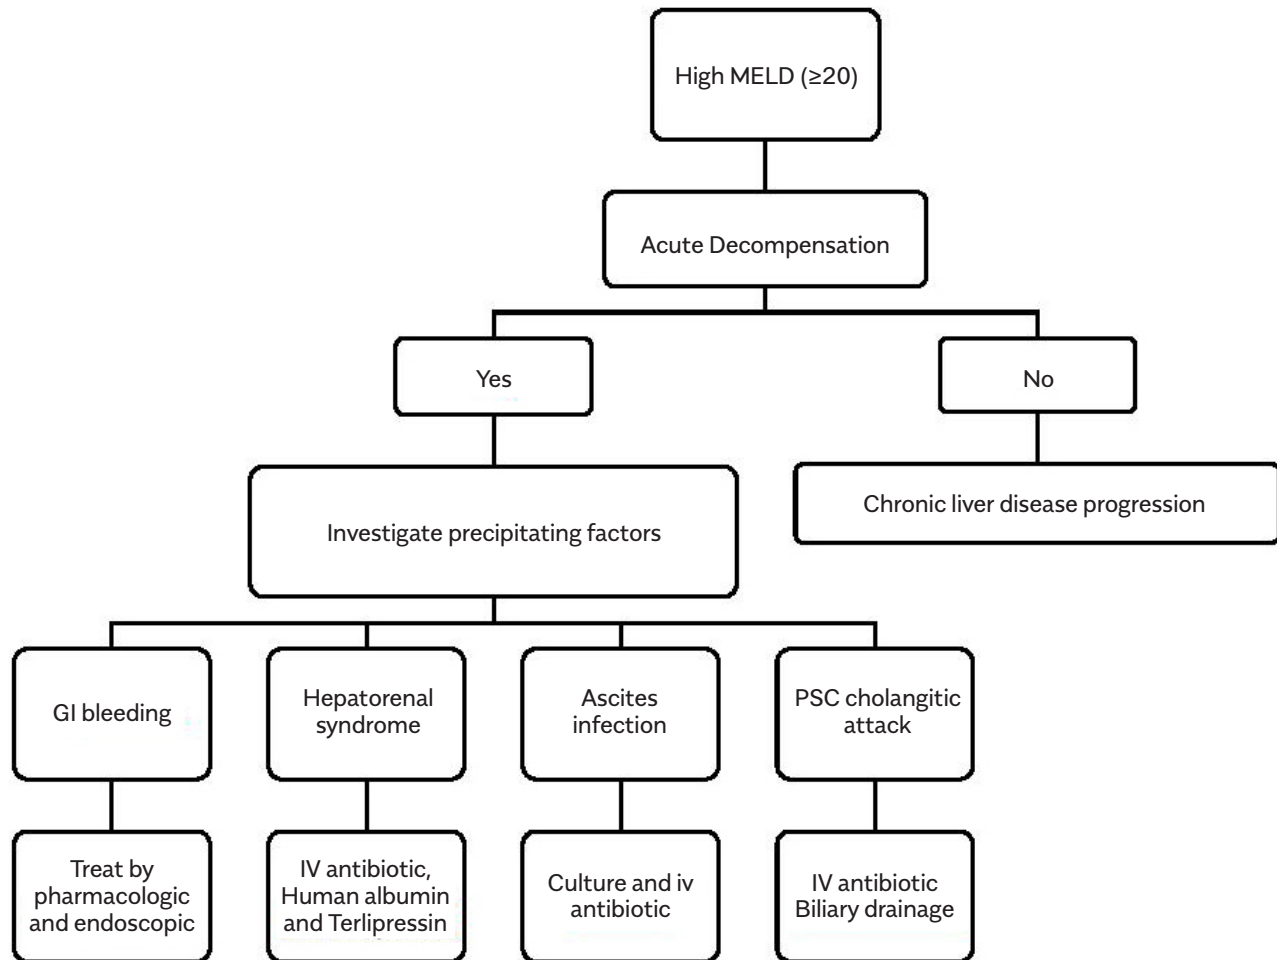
High MELD (≥20)

Acute Decompensation

Yes

No

Investigate precipitating factors

Chronic liver disease progression

GI bleeding

Hepatorenal syndrome

Ascites infection

PSC cholangitic attack

Treat by pharmacologic and endoscopic

IV antibiotic, Human albumin and Terlipressin

Culture and iv antibiotic

IV antibiotic Biliary drainage